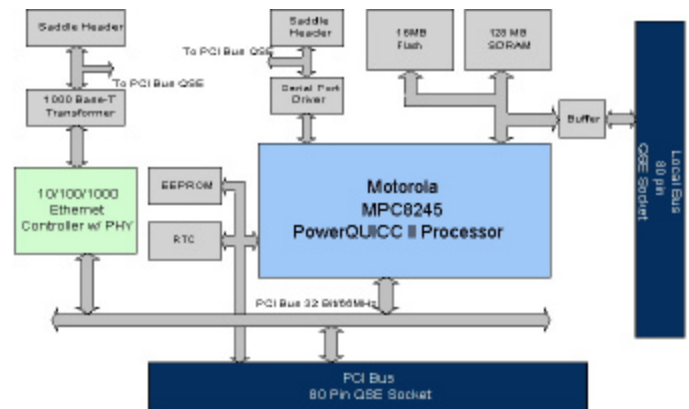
Saddle Header

To PCI Bus QSE

1000 Base-T Transformer

10/100/1000 Ethernet Controller w/ PHY

Saddle Header

To PCI Bus QSE

Serial Port Driver

16MB Flash

128 MB SDRAM

Buffer

Local Bus 80 pin QSE Socket

EEPROM

RTC

Motorola MPC8245 PowerQUICC II Processor

PCI Bus 32 Bit/66MHz

PCI Bus 80 Pin QSE Socket